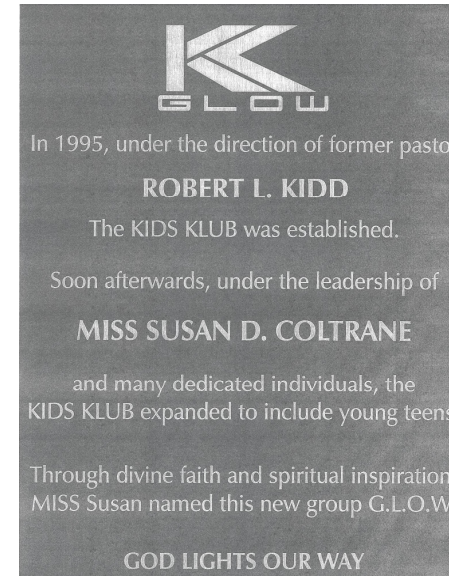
GLOW

In 1995, under the direction of former pasto

ROBERT L. KIDD

The KIDS KLUB was established.

Soon afterwards, under the leadership of

MISS SUSAN D. COLTRANE

and many dedicated individuals, the KIDS KLUB expanded to include young teens

Through divine faith and spiritual inspiration MISS Susan named this new group G.L.O.W

GOD LIGHTS OUR WAY